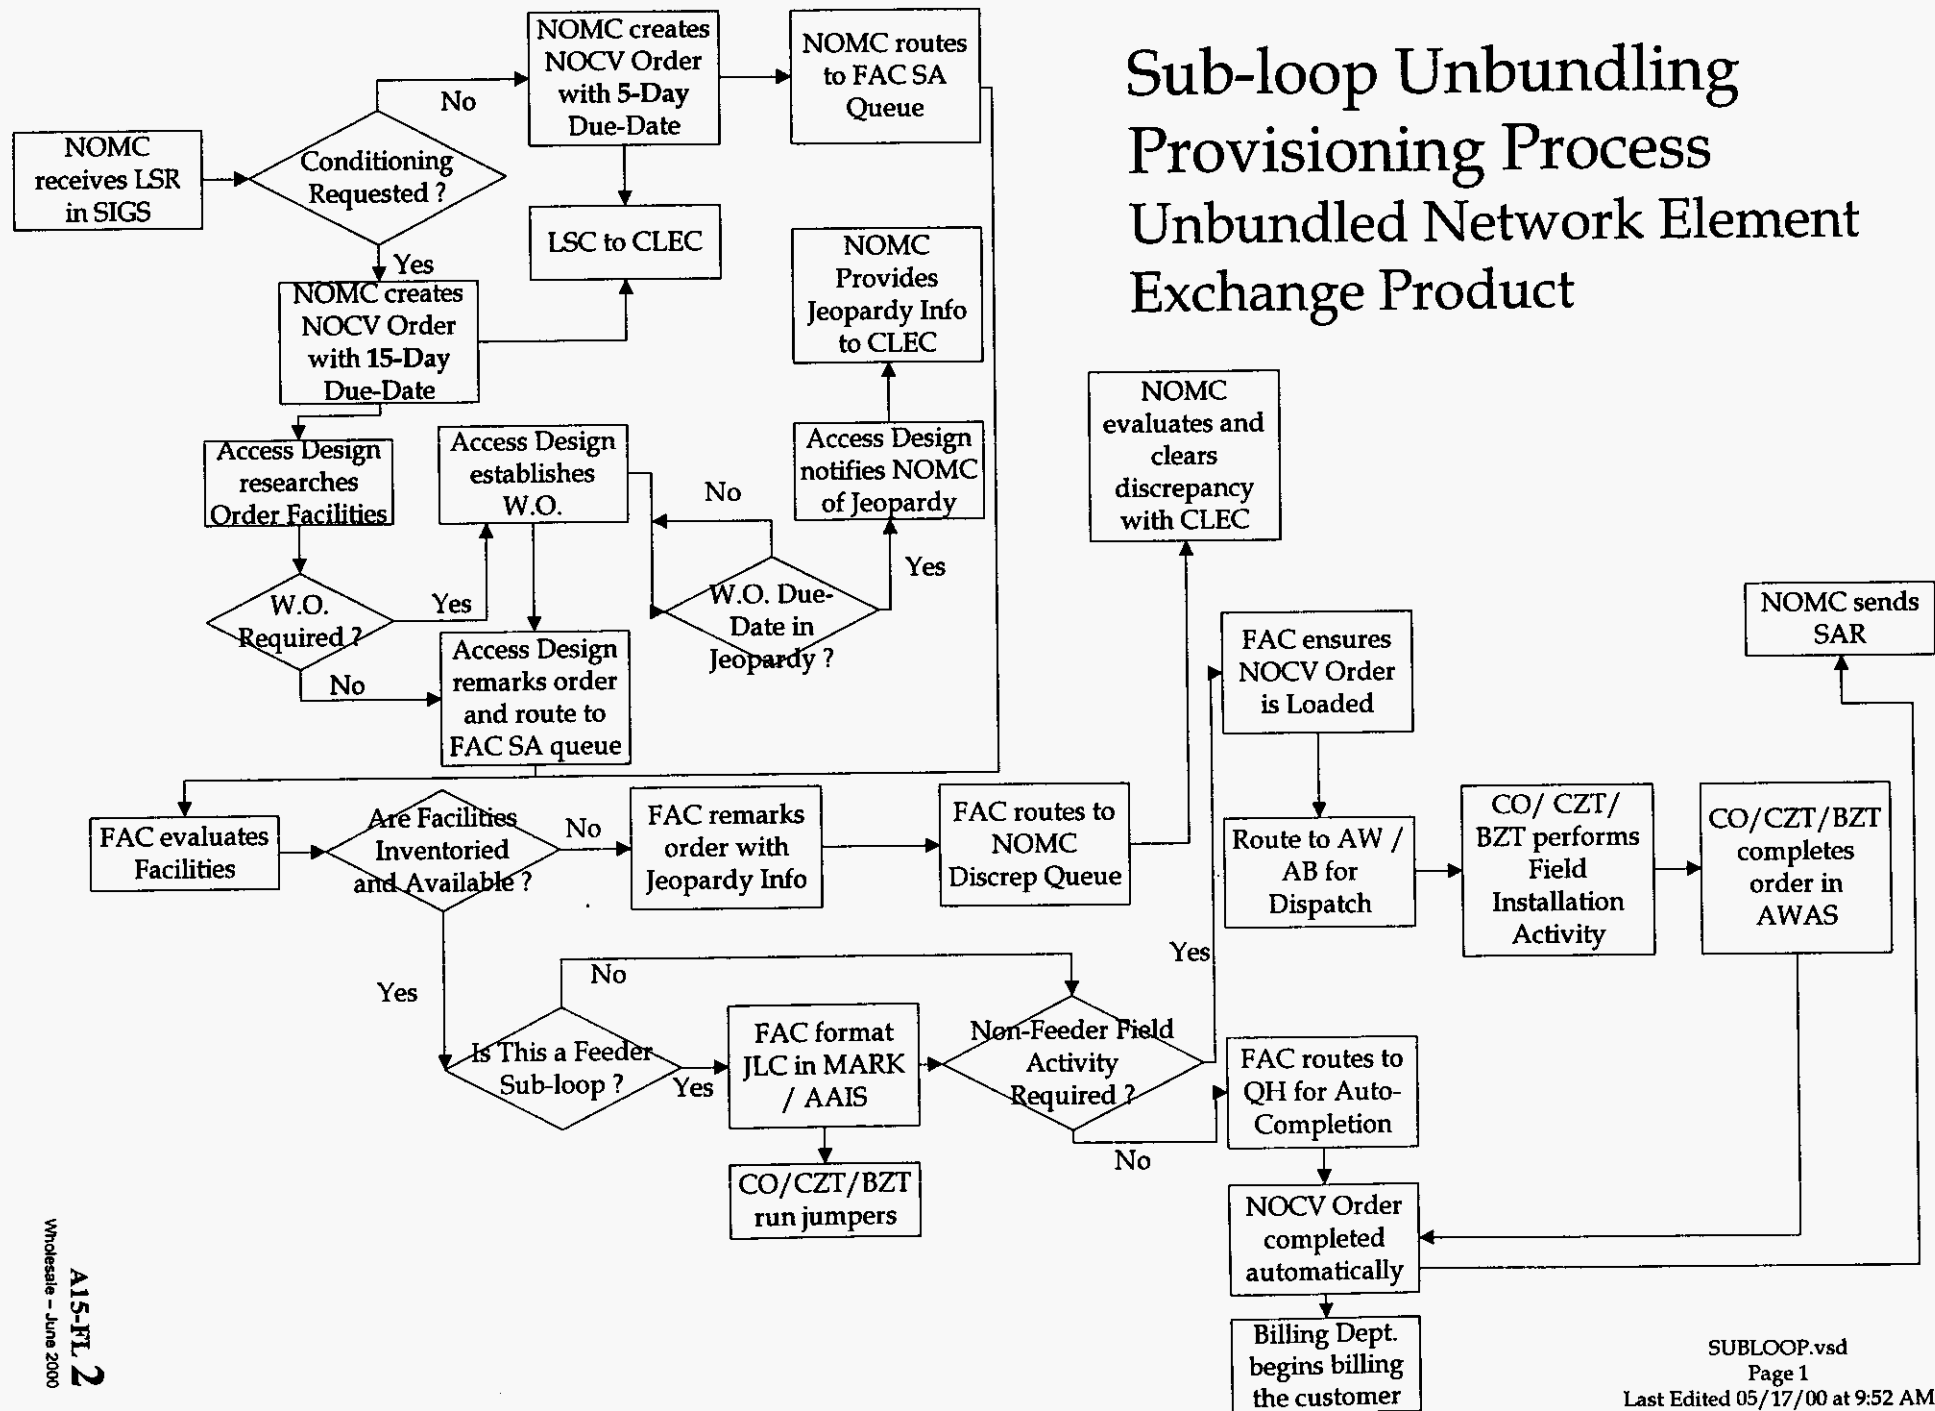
Sub-loop Unbundling Provisioning Process
Unbundled Network Element Exchange Product

NOMC receives LSR in SIGS

Conditioning Requested ?

No

Yes

NOMC creates NOCV Order with 5-Day Due-Date

NOMC routes to FAC SA Queue

LSC to CLEC

NOMC creates NOCV Order with 15-Day Due-Date

NOMC Provides Jeopardy Info to CLEC

Access Design researches Order Facilities

Access Design establishes W.O.

Access Design notifies NOMC of Jeopardy

No

Yes

W.O. Required ?

Yes

No

W.O. Due-Date in Jeopardy ?

Access Design remarks order and route to FAC SA queue

NOMC evaluates and clears discrepancy with CLEC

NOMC sends SAR

FAC ensures NOCV Order is Loaded

FAC evaluates Facilities

Are Facilities Inventoried and Available ?

No

FAC remarks order with Jeopardy Info

FAC routes to NOMC Discrep Queue

Route to AW / AB for Dispatch

CO/ CZT/ BZT performs Field Installation Activity

CO/CZT/BZT completes order in AWAS

Yes

Yes

No

Is This a Feeder Sub-loop ?

Yes

FAC format JLC in MARK / AAIS

Non-Feeder Field Activity Required ?

FAC routes to QH for Auto-Completion

No

CO/CZT/BZT run jumpers

NOCV Order completed automatically

Billing Dept. begins billing the customer

A15-FL 2
Wholesale – June 2000

SUBLOOP.vsd
Page 1
Last Edited 05/17/00 at 9:52 AM